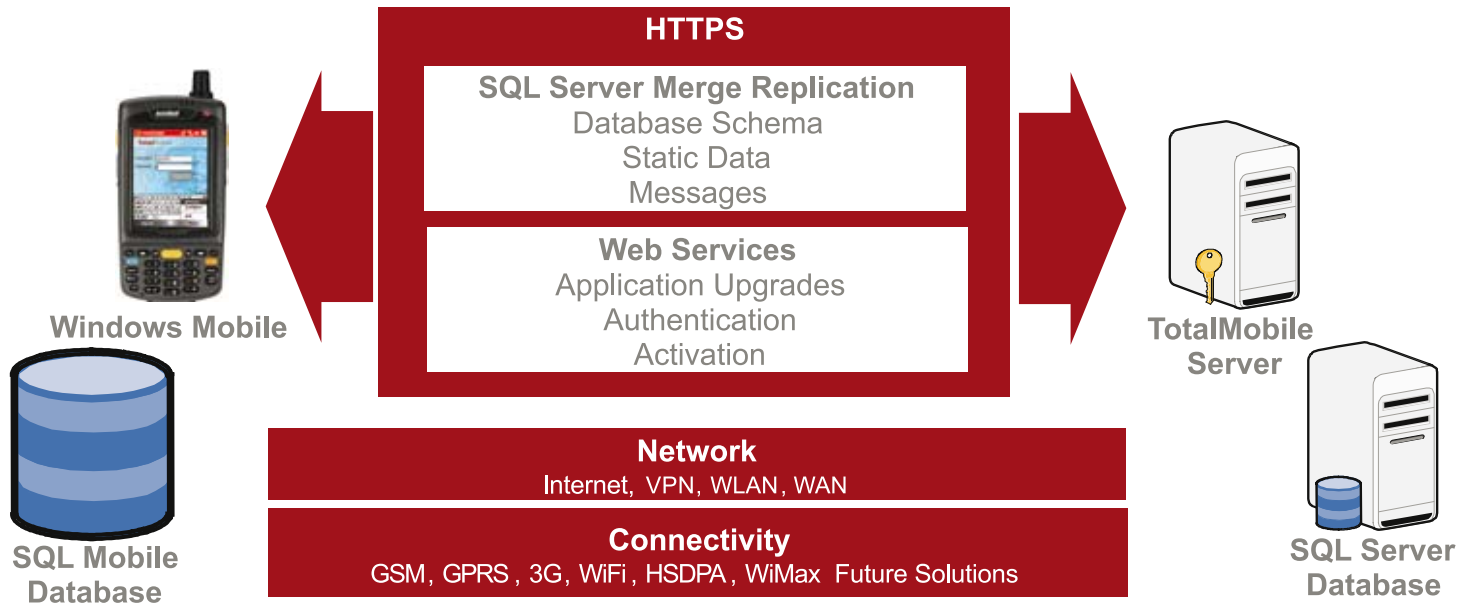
HTTPS

SQL Server Merge Replication
Database Schema
Static Data
Messages

Web Services
Application Upgrades
Authentication
Activation

Windows Mobile

SQL Mobile Database

TotalMobile Server

SQL Server Database

Network
Internet, VPN, WLAN, WAN

Connectivity
GSM, GPRS, 3G, WiFi, HSDPA, WiMax Future Solutions